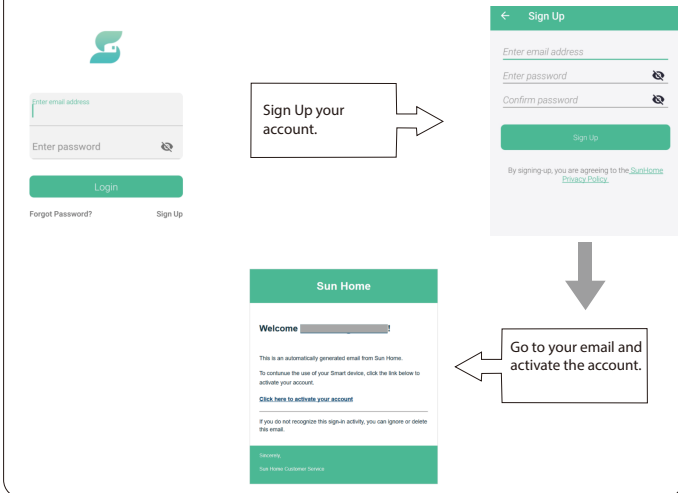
Enter email address

Enter password

Login

Forgot Password?

Sign Up

Sign Up your account.

← Sign Up

Enter email address

Enter password

Confirm password

Sign Up

By signing-up, you are agreeing to the SunHome Privacy Policy.

Sun Home

Welcome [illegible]!

This is an automatically generated email from Sun Home.

To continue the use of your Smart device, click the link below to activate your account.

Click here to activate your account

If you do not recognize this sign-in activity, you can ignore or delete this email.

Sincerely

Sun Home Customer Service

Go to your email and activate the account.